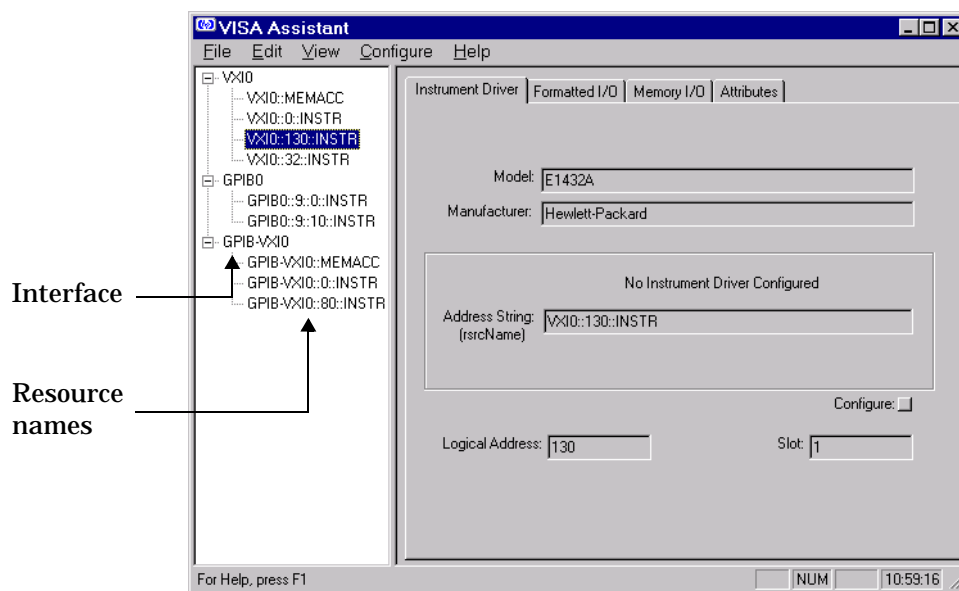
VISA Assistant

File Edit View Configure Help

VXI0
VXI0::MEMACC
VXI0::0::INSTR
VXI0::130::INSTR
VXI0::32::INSTR
GPIB0
GPIB0::9::0::INSTR
GPIB0::9::10::INSTR
GPIB-VXI0
GPIB-VXI0::MEMACC
GPIB-VXI0::0::INSTR
GPIB-VXI0::80::INSTR

Interface

Resource names

Instrument Driver | Formatted I/O | Memory I/O | Attributes

Model: E1432A
Manufacturer: Hewlett-Packard

No Instrument Driver Configured

Address String: (rsrcName) VXI0::130::INSTR

Configure:

Logical Address: 130
Slot: 1

For Help, press F1
NUM
10:59:16